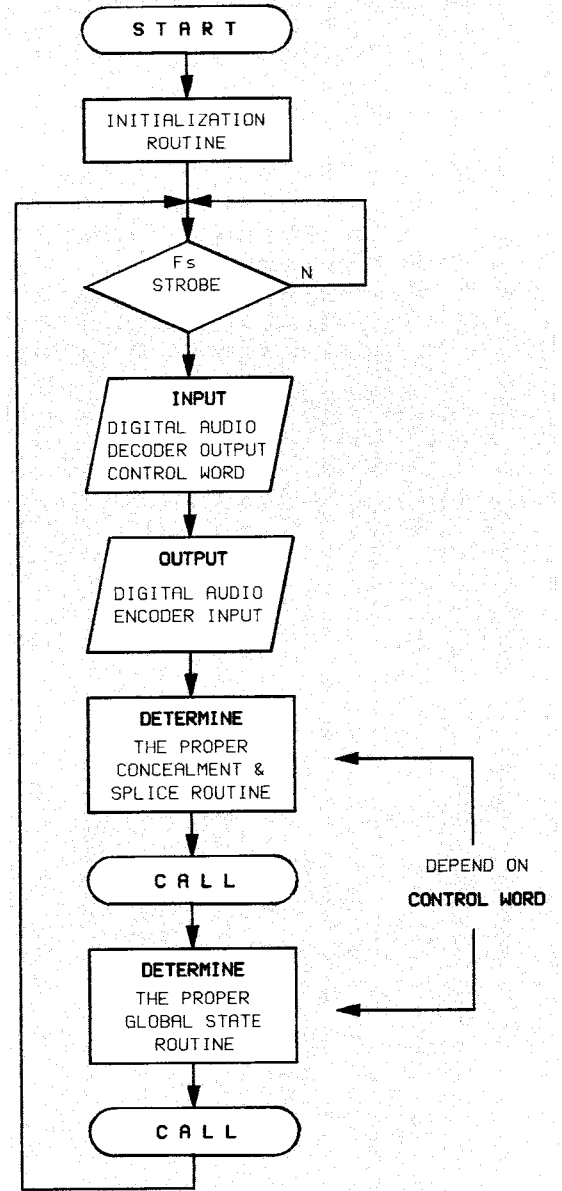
START

INITIALIZATION ROUTINE

Fs STROBE

N

INPUT
DIGITAL AUDIO DECODER OUTPUT CONTROL WORD

OUTPUT
DIGITAL AUDIO ENCODER INPUT

DETERMINE
THE PROPER CONCEALMENT & SPLICE ROUTINE

CALL

DEPEND ON
CONTROL WORD

DETERMINE
THE PROPER GLOBAL STATE ROUTINE

CALL